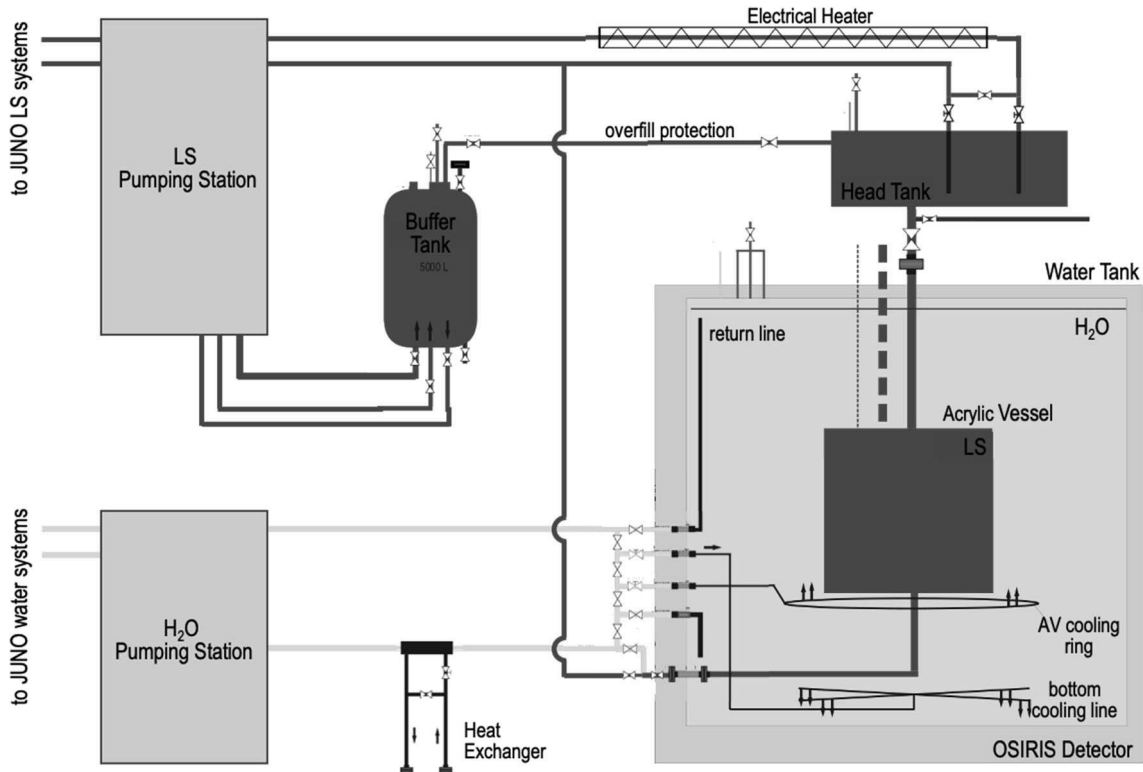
to JUNO LS systems

LS
Pumping Station

Electrical Heater

overfill protection

Buffer
Tank
5000 L

Head Tank

Water Tank

$H_2O$

return line

Acrylic Vessel

LS

to JUNO water systems

$H_2O$
Pumping Station

AV cooling
ring

bottom
cooling line

Heat
Exchanger

OSIRIS Detector